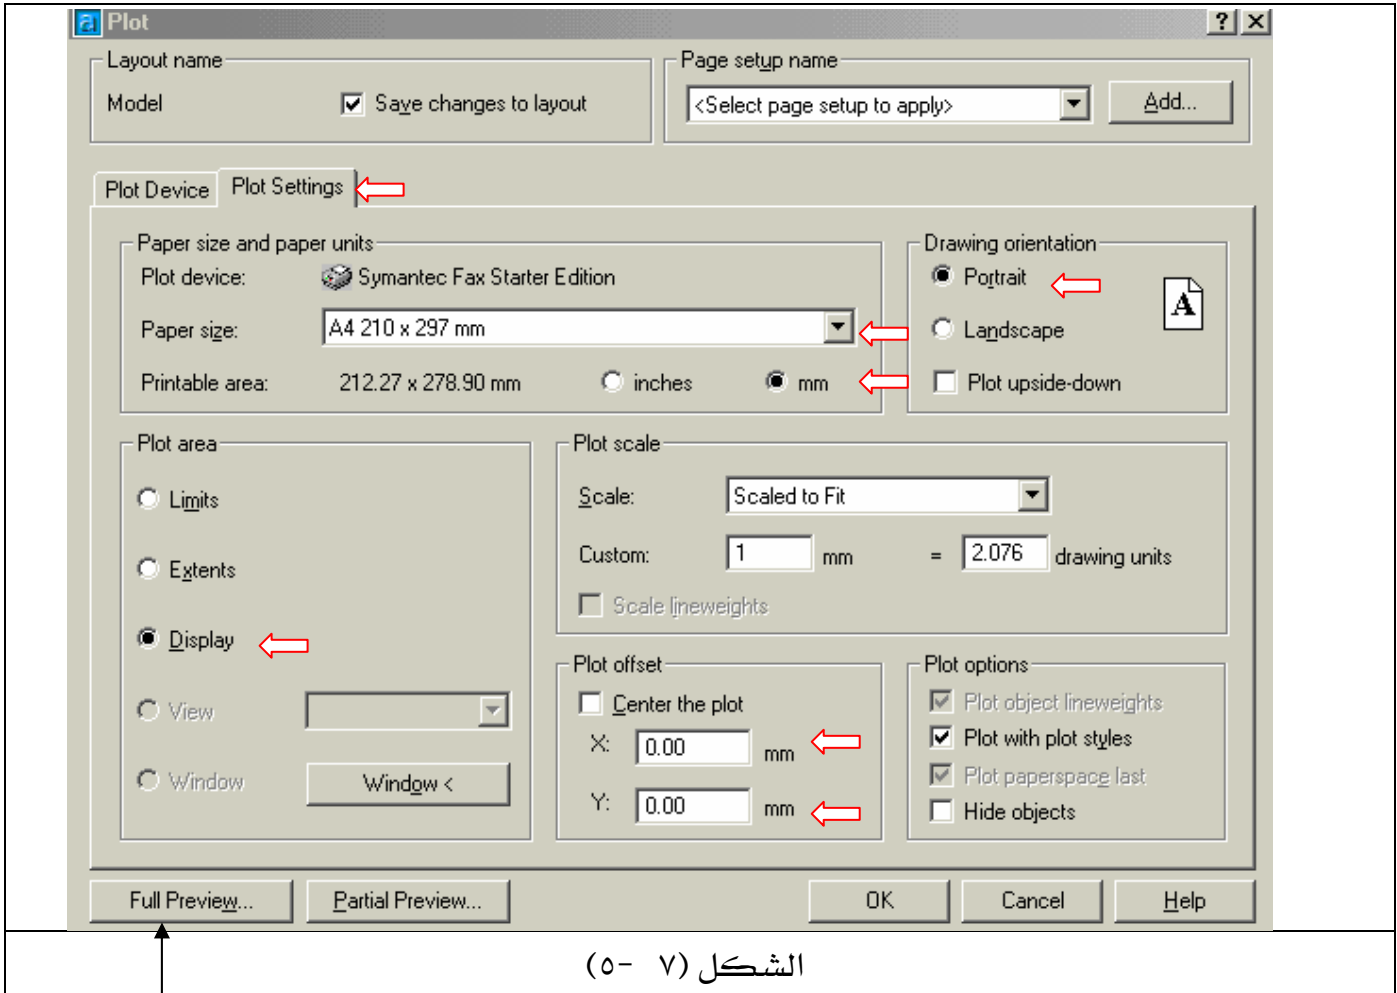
Plot

? X

Layout name

Model

Save changes to layout

Page setup name

<Select page setup to apply>

Add...

Plot Device

Plot Settings

Paper size and paper units

Plot device: Symantec Fax Starter Edition

Paper size: A4 210 x 297 mm

Printable area: 212.27 x 278.90 mm

inches

mm

Drawing orientation

Portrait

Landscape

Plot upside-down

A

Plot area

Limits

Extents

Display

View

Window

Window <

Plot scale

Scale: Scaled to Fit

Custom: 1 mm = 2.076 drawing units

Scale lineweights

Plot offset

Center the plot

X: 0.00 mm

Y: 0.00 mm

Plot options

Plot object lineweights

Plot with plot styles

Plot paperspace last

Hide objects

Full Preview...

Partial Preview...

OK

Cancel

Help

الشكل (٧ -٥)